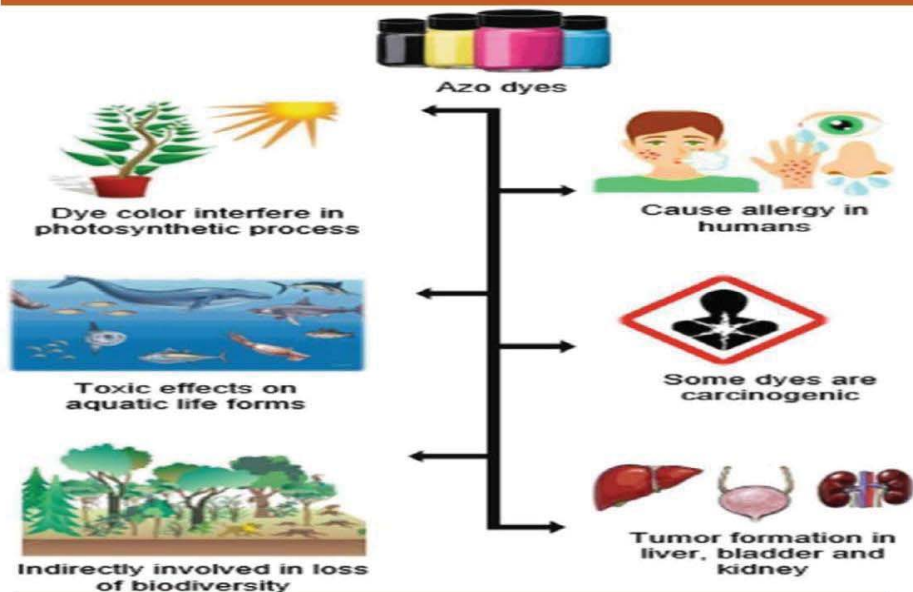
Azo dyes

Dye color interfere in photosynthetic process

Cause allergy in humans

Toxic effects on aquatic life forms

Some dyes are carcinogenic

Indirectly involved in loss of biodiversity

Tumor formation in liver, bladder and kidney